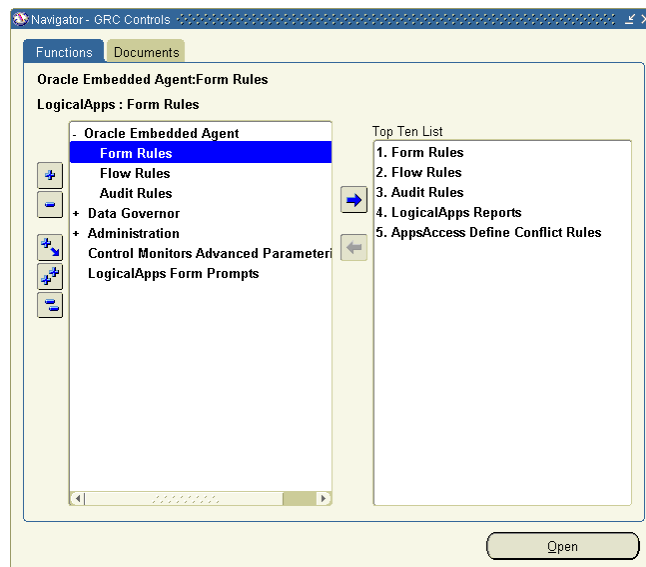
Navigator - GRC Controls

Functions Documents

Oracle Embedded Agent:Form Rules

LogicalApps : Form Rules

- Oracle Embedded Agent
Form Rules
Flow Rules
Audit Rules
+ Data Governor
+ Administration
Control Monitors Advanced Parameteri
LogicalApps Form Prompts

Top Ten List
1. Form Rules
2. Flow Rules
3. Audit Rules
4. LogicalApps Reports
5. AppsAccess Define Conflict Rules

Open